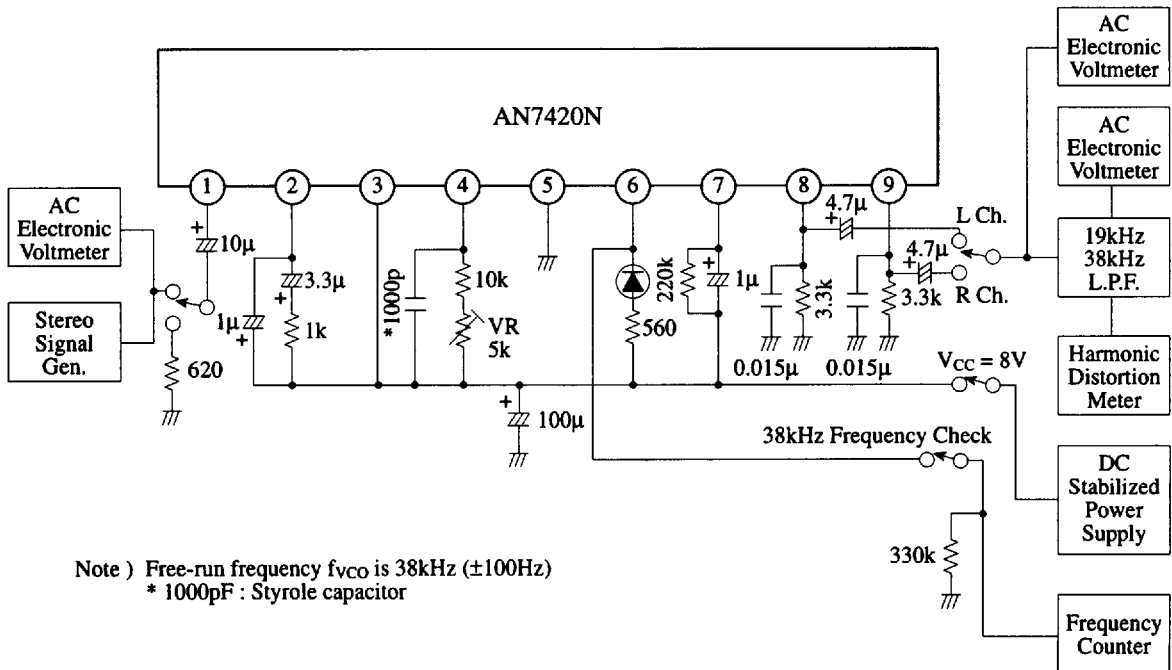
AN7420N

1 2 3 4 5 6 7 8 9

AC Electronic Voltmeter

AC Electronic Voltmeter

AC Electronic Voltmeter

Stereo Signal Gen.

620

10µ

3.3µ

1k

1µ

*1000p

10k

VR 5k

100µ

220k

560

1µ

4.7µ

3.3k

0.015µ

4.7µ

3.3k

0.015µ

L Ch.

R Ch.

19kHz 38kHz L.P.F.

Harmonic Distortion Meter

$V_{CC}$ = 8V

38kHz Frequency Check

DC Stabilized Power Supply

330k

Frequency Counter

Note ) Free-run frequency $f_{VCO}$ is 38kHz (±100Hz)
* 1000pF : Styrole capacitor